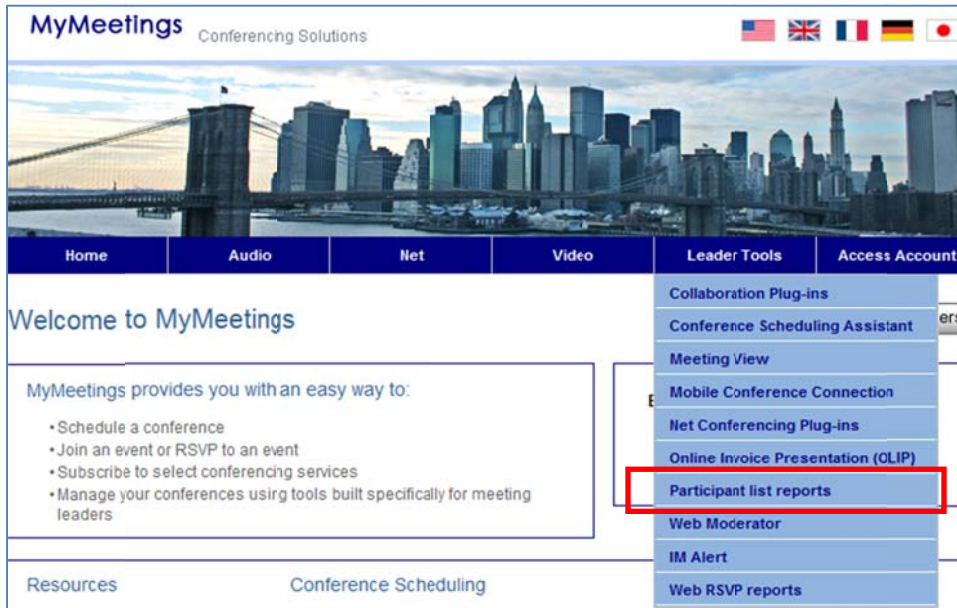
MyMeetings Conferencing Solutions

Home | Audio | Net | Video | Leader Tools | Access Account

Collaboration Plug-ins
Conference Scheduling Assistant
Meeting View
Mobile Conference Connection
Net Conferencing Plug-ins
Online Invoice Presentation (OLIP)
Participant list reports
Web Moderator
IM Alert
Web RSVP reports

Welcome to MyMeetings

MyMeetings provides you with an easy way to:

• Schedule a conference
• Join an event or RSVP to an event
• Subscribe to select conferencing services
• Manage your conferences using tools built specifically for meeting leaders

E

ers

Resources

Conference Scheduling